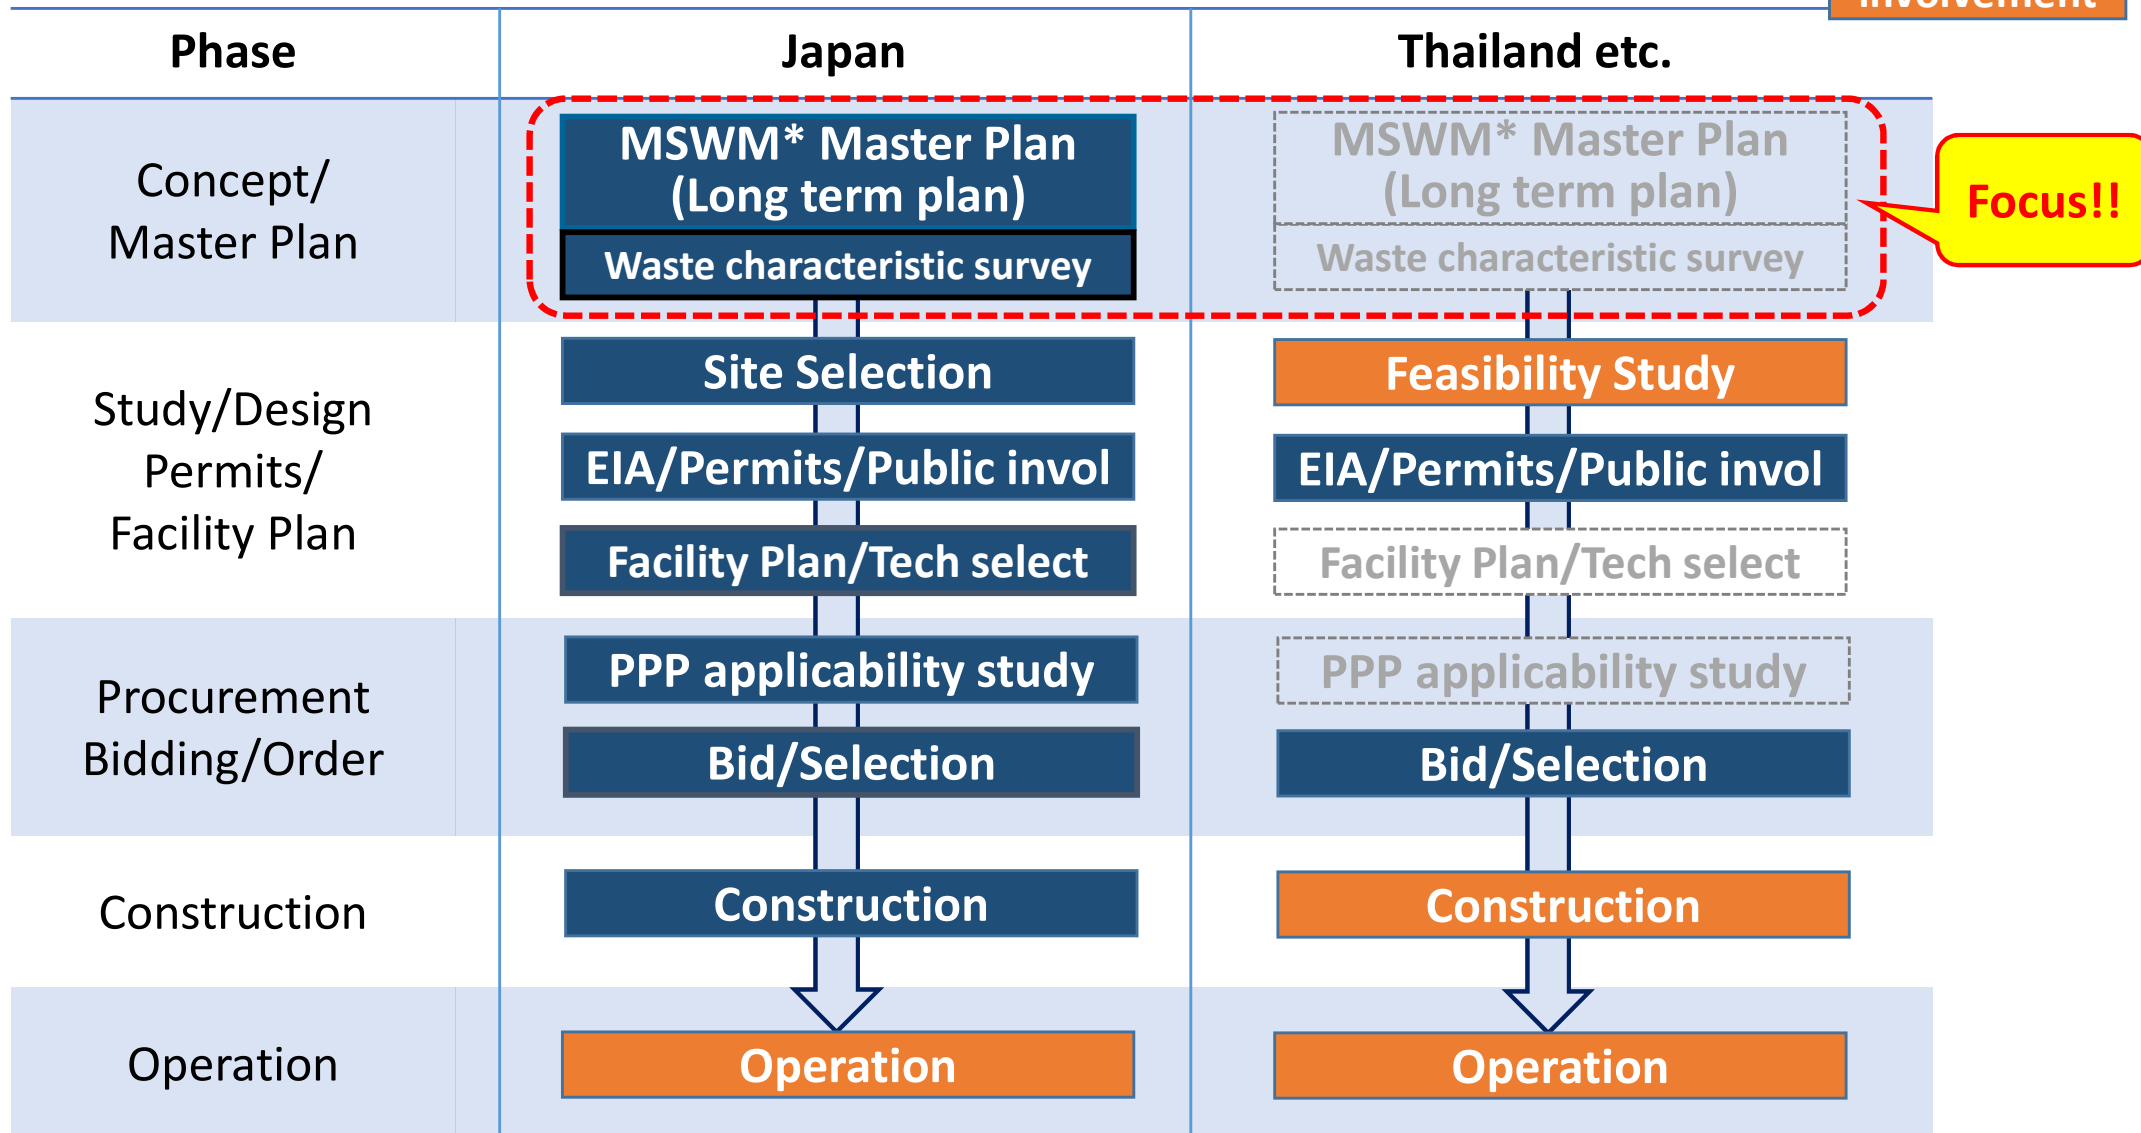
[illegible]

| Phase | Japan | Thailand etc. |
|---|---|---|
| Concept/ Master Plan | MSWM* Master Plan (Long term plan)<br>Waste characteristic survey | MSWM* Master Plan (Long term plan)<br>Waste characteristic survey |
| Study/Design Permits/ Facility Plan | Site Selection<br>EIA/Permits/Public invol<br>Facility Plan/Tech select | Feasibility Study<br>EIA/Permits/Public invol<br>Facility Plan/Tech select |
| Procurement Bidding/Order | PPP applicability study<br>Bid/Selection | PPP applicability study<br>Bid/Selection |
| Construction | Construction | Construction |
| Operation | Operation | Operation |

Focus!!